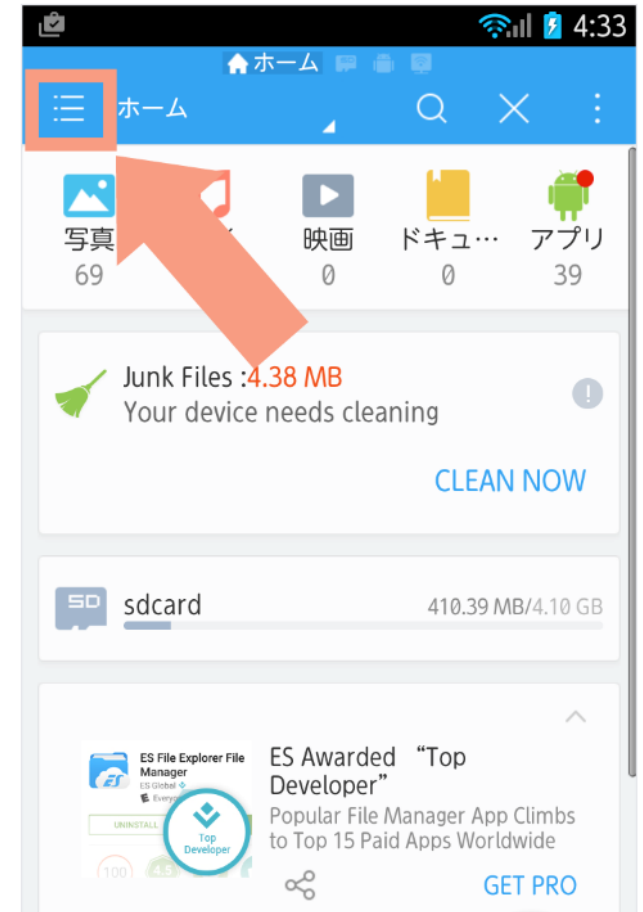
4:33

ホーム

ホーム

写真
69

映画
0

ドキュ…
0

アプリ
39

Junk Files :4.38 MB
Your device needs cleaning

CLEAN NOW

SD

sdcard
410.39 MB/4.10 GB

ES File Explorer File Manager
ES Global
E Every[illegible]
UNINSTALL
100
4.5

Top Developer

ES Awarded "Top Developer"
Popular File Manager App Climbs to Top 15 Paid Apps Worldwide

GET PRO